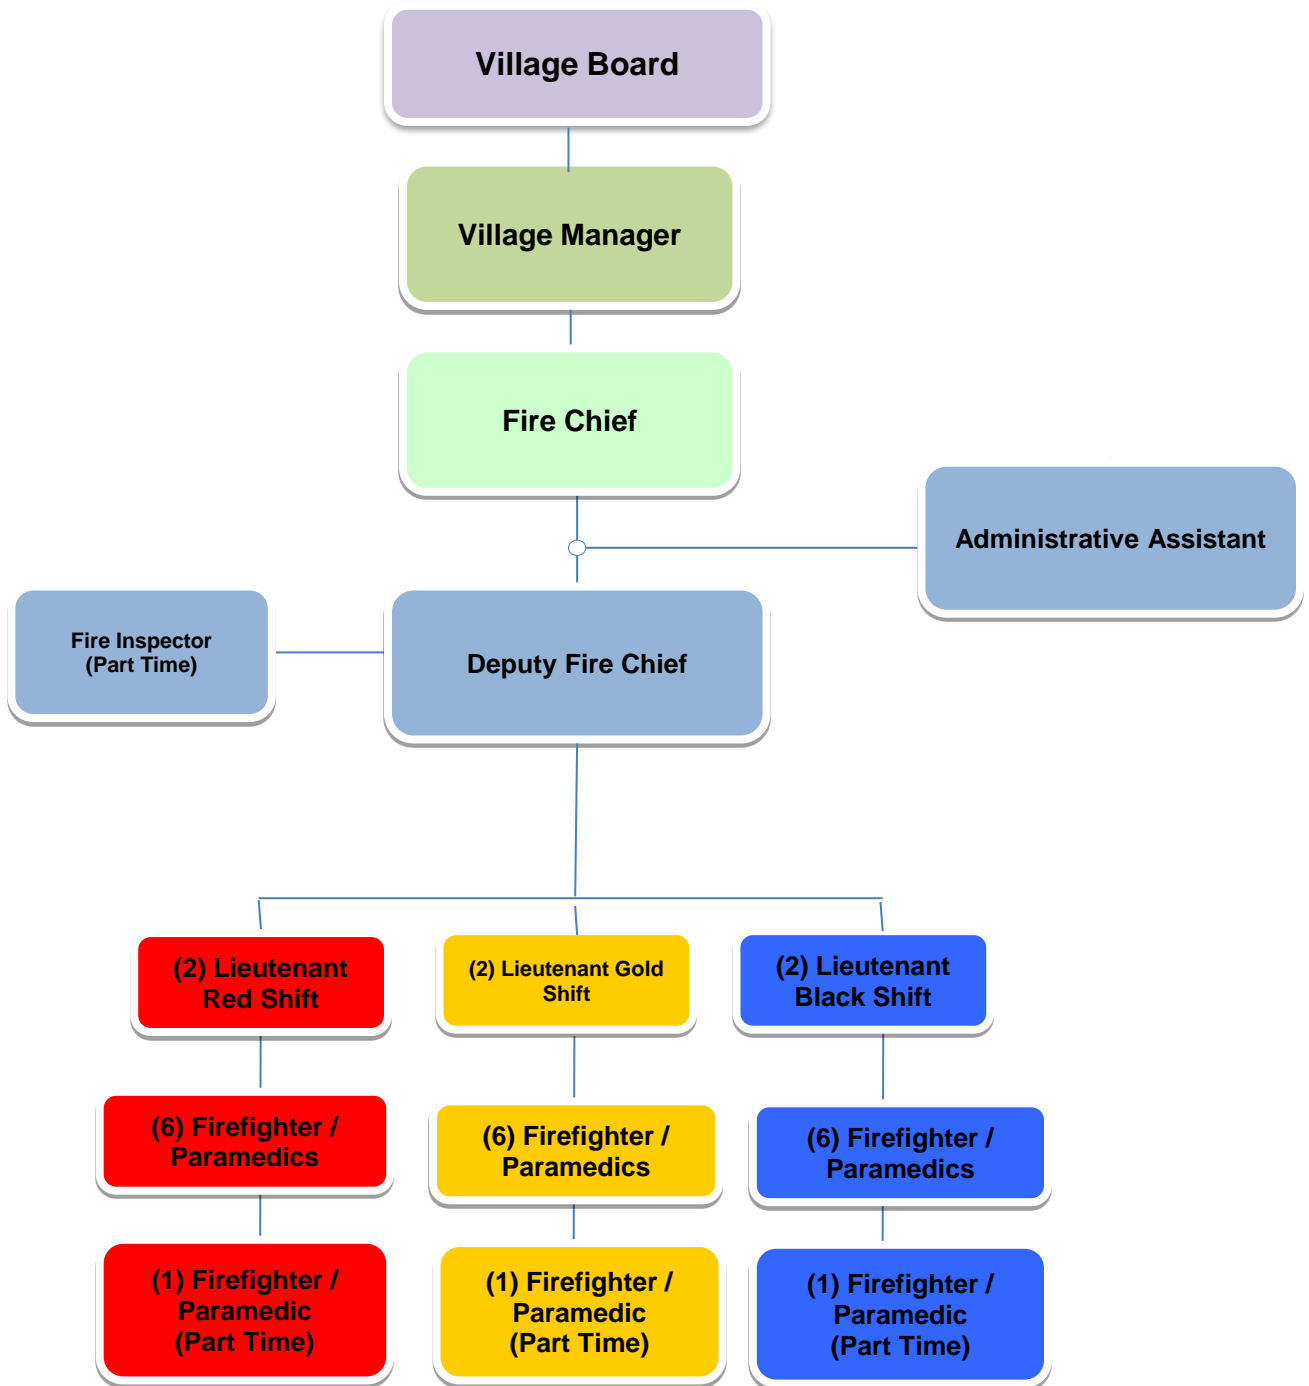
Village Board

Village Manager

Fire Chief

Administrative Assistant

Fire Inspector (Part Time)

Deputy Fire Chief

(2) Lieutenant Red Shift

(2) Lieutenant Gold Shift

(2) Lieutenant Black Shift

(6) Firefighter / Paramedics

(6) Firefighter / Paramedics

(6) Firefighter / Paramedics

(1) Firefighter / Paramedic (Part Time)

(1) Firefighter / Paramedic (Part Time)

(1) Firefighter / Paramedic (Part Time)